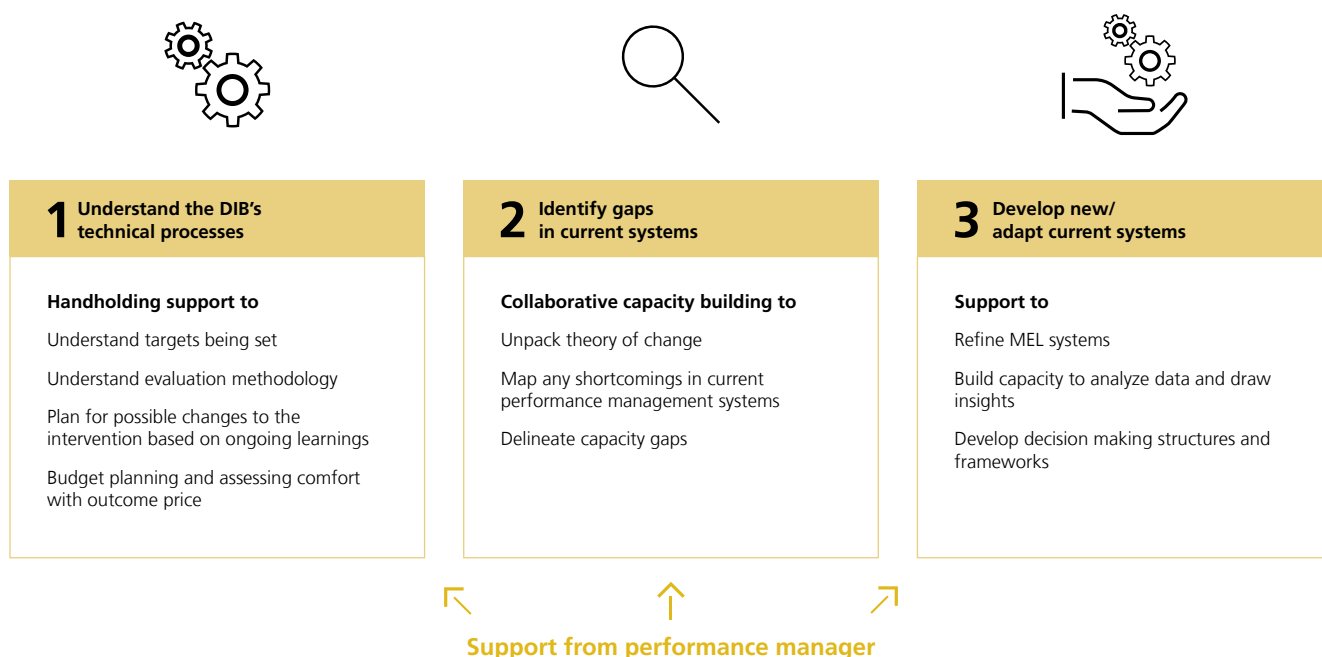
1 Understand the DIB's technical processes

Handholding support to

Understand targets being set

Understand evaluation methodology

Plan for possible changes to the intervention based on ongoing learnings

Budget planning and assessing comfort with outcome price

2 Identify gaps in current systems

Collaborative capacity building to

Unpack theory of change

Map any shortcomings in current performance management systems

Delineate capacity gaps

3 Develop new/ adapt current systems

Support to

Refine MEL systems

Build capacity to analyze data and draw insights

Develop decision making structures and frameworks

Support from performance manager